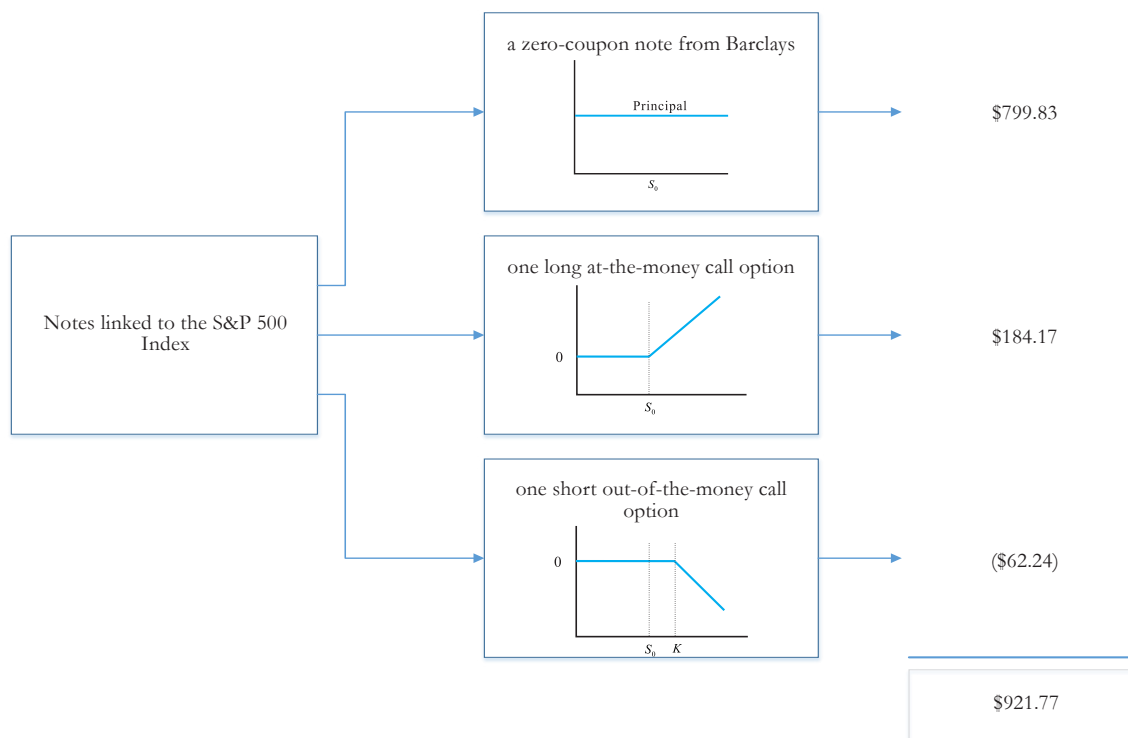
Notes linked to the S&P 500 Index

a zero-coupon note from Barclays

Principal

$S_0$

$799.83

one long at-the-money call option

0

$S_0$

$184.17

one short out-of-the-money call option

0

$S_0$ $K$

($62.24)

$921.77